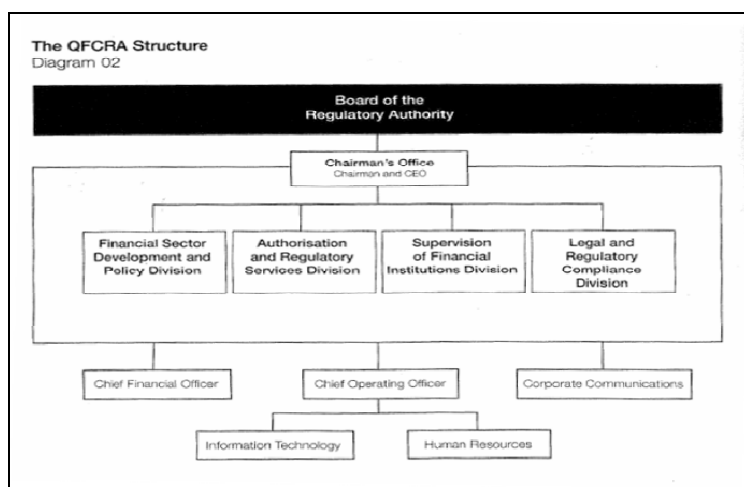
The QFCRA Structure
Diagram 02

Board of the Regulatory Authority

Chairman's Office
Chairman and CEO

Financial Sector Development and Policy Division

Authorisation and Regulatory Services Division

Supervision of Financial Institutions Division

Legal and Regulatory Compliance Division

Chief Financial Officer

Chief Operating Officer

Corporate Communications

Information Technology

Human Resources